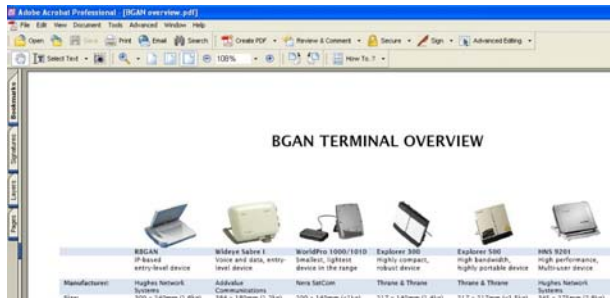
Adobe Acrobat Professional - [BGAN overview.pdf]
File Edit View Document Tools Advanced Window Help
Open Save Print Email Search Create PDF Review & Comment Secure Sign Advanced Editing
Select Text 108% How To ?
Bookmarks Signatures Layers Pages

BGAN TERMINAL OVERVIEW

| | RBGAN IP-based entry-level device | Wideye Sabre I Voice and data, entry-level device | WorldPro 1000/1010 Smallest, lightest device in the range | Explorer 300 Highly compact, robust device | Explorer 500 High bandwidth, highly portable device | HNS 9201 High performance, Multi-user device |
|---|---|---|---|---|---|---|
| Manufacturer: | Hughes Network Systems | Addvalue Communications | Nera SatCom | Thrane & Thrane | Thrane & Thrane | Hughes Network Systems |
| Size: | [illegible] | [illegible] | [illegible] | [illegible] | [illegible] | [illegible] |